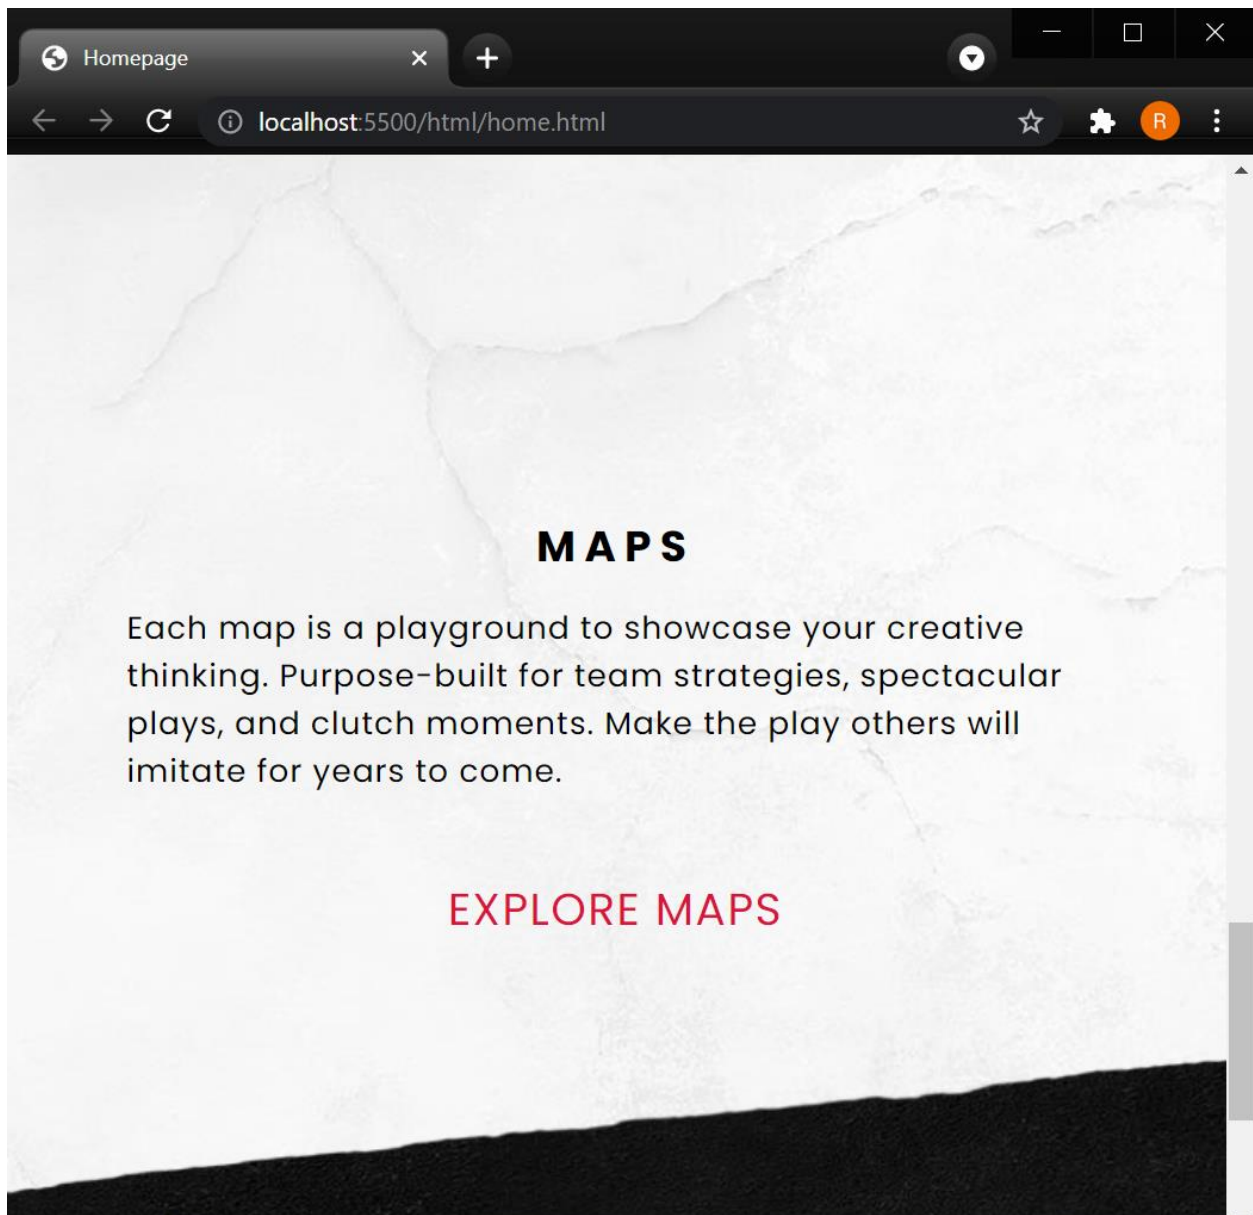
Homepage

localhost:5500/html/home.html

R

MAPS

Each map is a playground to showcase your creative thinking. Purpose-built for team strategies, spectacular plays, and clutch moments. Make the play others will imitate for years to come.

EXPLORE MAPS